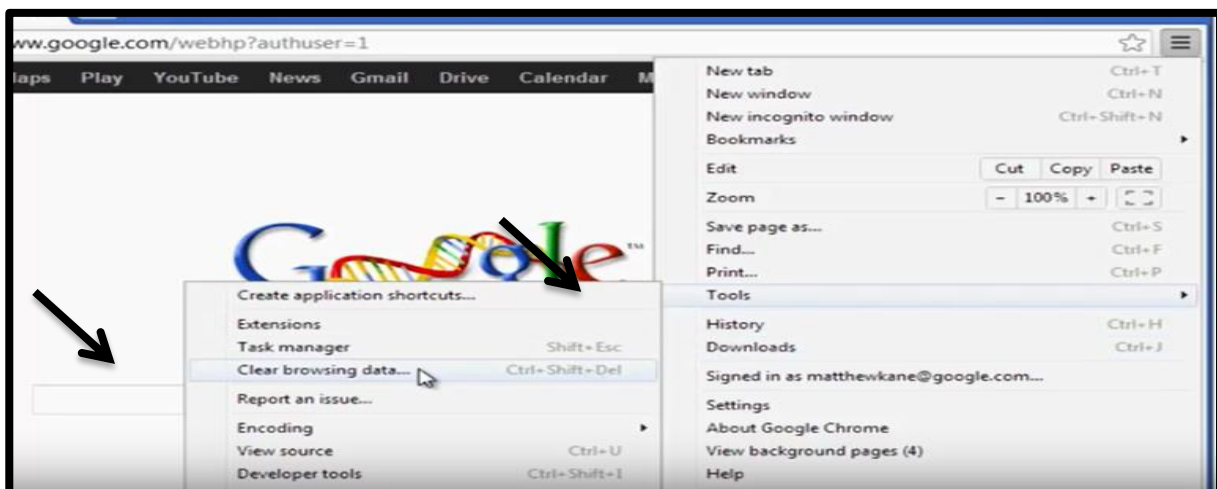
ww.google.com/webhp?authuser=1

laps Play YouTube News Gmail Drive Calendar M

New tab Ctrl+T
New window Ctrl+N
New incognito window Ctrl+Shift+N
Bookmarks
Edit Cut Copy Paste
Zoom - 100% +
Save page as... Ctrl+S
Find... Ctrl+F
Print... Ctrl+P
Tools
History Ctrl+H
Downloads Ctrl+J
Signed in as matthewkane@google.com...
Settings
About Google Chrome
View background pages (4)
Help

Google™

Create application shortcuts...
Extensions
Task manager Shift+Esc
Clear browsing data... Ctrl+Shift+Del
Report an issue...
Encoding
View source Ctrl+U
Developer tools Ctrl+Shift+I